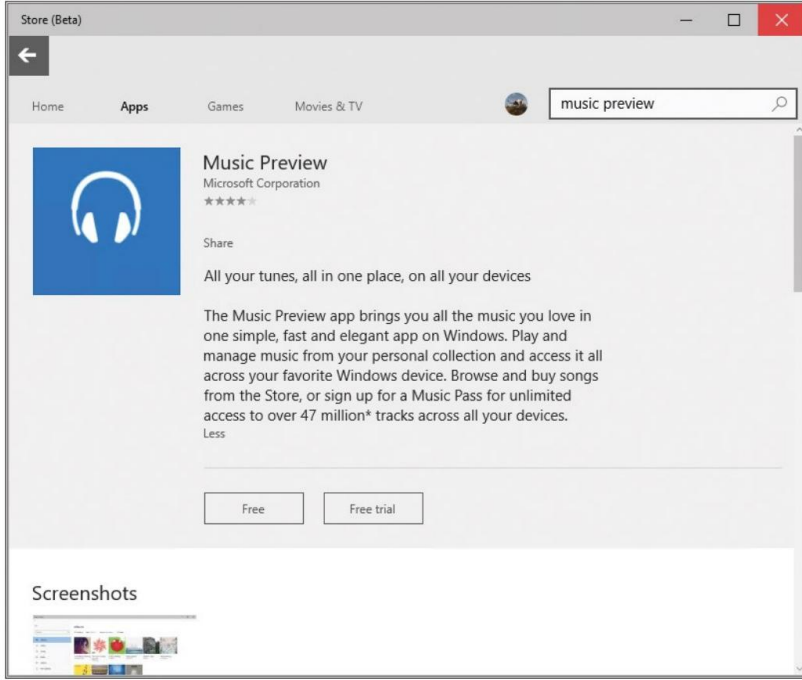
Store (Beta)

Home Apps Games Movies & TV

music preview

Music Preview
Microsoft Corporation

Share

All your tunes, all in one place, on all your devices

The Music Preview app brings you all the music you love in one simple, fast and elegant app on Windows. Play and manage music from your personal collection and access it all across your favorite Windows device. Browse and buy songs from the Store, or sign up for a Music Pass for unlimited access to over 47 million* tracks across all your devices.
Less

Free Free trial

Screenshots